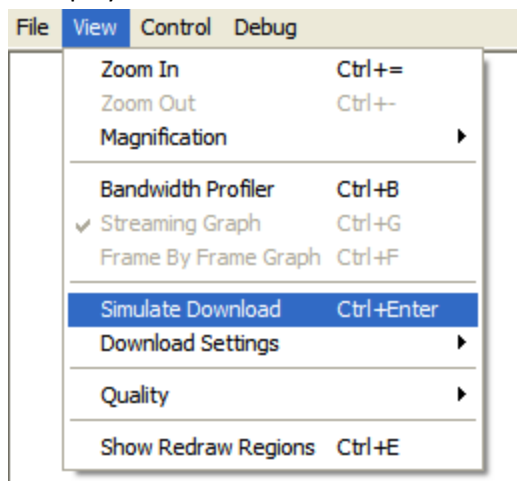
File View Control Debug

Zoom In Ctrl+=
Zoom Out Ctrl+-
Magnification

Bandwidth Profiler Ctrl+B
Streaming Graph Ctrl+G
Frame By Frame Graph Ctrl+F

Simulate Download Ctrl+Enter
Download Settings

Quality

Show Redraw Regions Ctrl+E